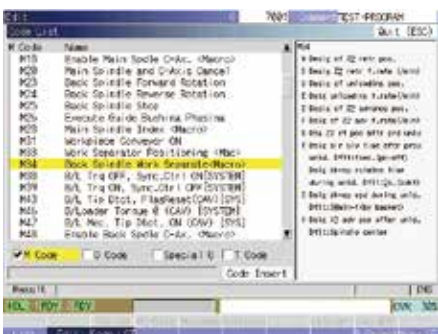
7001 TEST-PROGRAM

Code List

Quit (ESC)

| M Code | Name |
|---|---|
| M15 | Enable Main Spdle C-Ax. (Macro) |
| M20 | Main Spindle and C-Axis Cancel |
| M23 | Back Spindle Forward Rotation |
| M24 | Back Spindle Reverse Rotation |
| M25 | Back Spindle Stop |
| M26 | Execute Guide Bushing Phasing |
| M29 | Main Spindle Index (Macro) |
| M31 | Workpiece Conveyor ON |
| M33 | Work Separator Positioning (Mac) |
| M34 | Back Spindle Work Separate(Macro) |
| M38 | B/L Trq OFF, Sync.Ctrl ON[SYSTEM] |
| M39 | B/L Trq ON, Sync.Ctrl ON[SYSTEM] |
| M43 | B/L Tip Dtct, FlagReset[CAV][SYS] |
| M45 | D/Loader Torque E (CAV) [SYSTEM] |
| M47 | B/L Mac. Tip Dtct. ON (CAV) [SYS] |
| M48 | Enable Back Spdle C-Ax. (Macro) |

M34

M Code | G Code | Special G | T Code

Code Insert

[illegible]

END